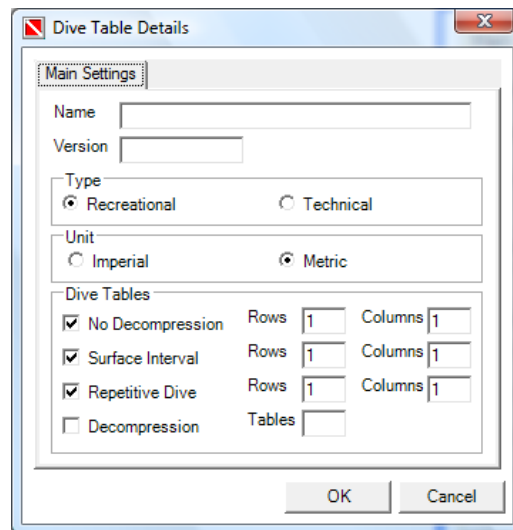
Dive Table Details

Main Settings

Name

Version

Type
Recreational
Technical

Unit
Imperial
Metric

Dive Tables
No Decompression
Rows 1
Columns 1
Surface Interval
Rows 1
Columns 1
Repetitive Dive
Rows 1
Columns 1
Decompression
Tables

OK
Cancel